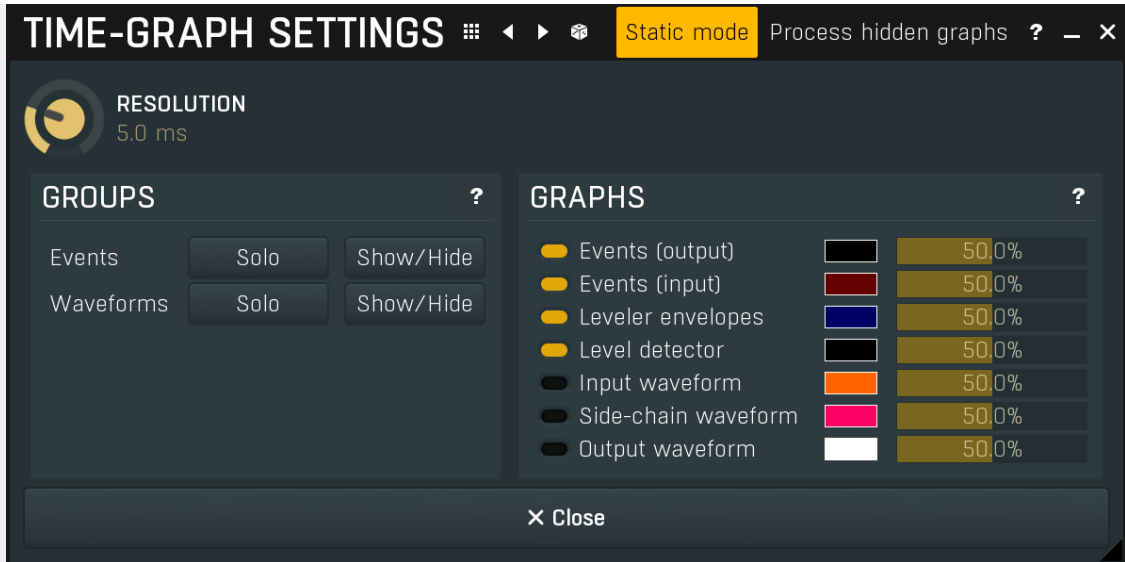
TIME-GRAPH SETTINGS

Static mode Process hidden graphs ? — ✕

RESOLUTION
5.0 ms

GROUPS ?

Events Solo Show/Hide
Waveforms Solo Show/Hide

GRAPHS ?

| | | |
|---|---|---|
| Events (output) | | 50.0% |
| Events (input) | | 50.0% |
| Leveler envelopes | | 50.0% |
| Level detector | | 50.0% |
| Input waveform | | 50.0% |
| Side-chain waveform | | 50.0% |
| Output waveform | | 50.0% |

✕ Close